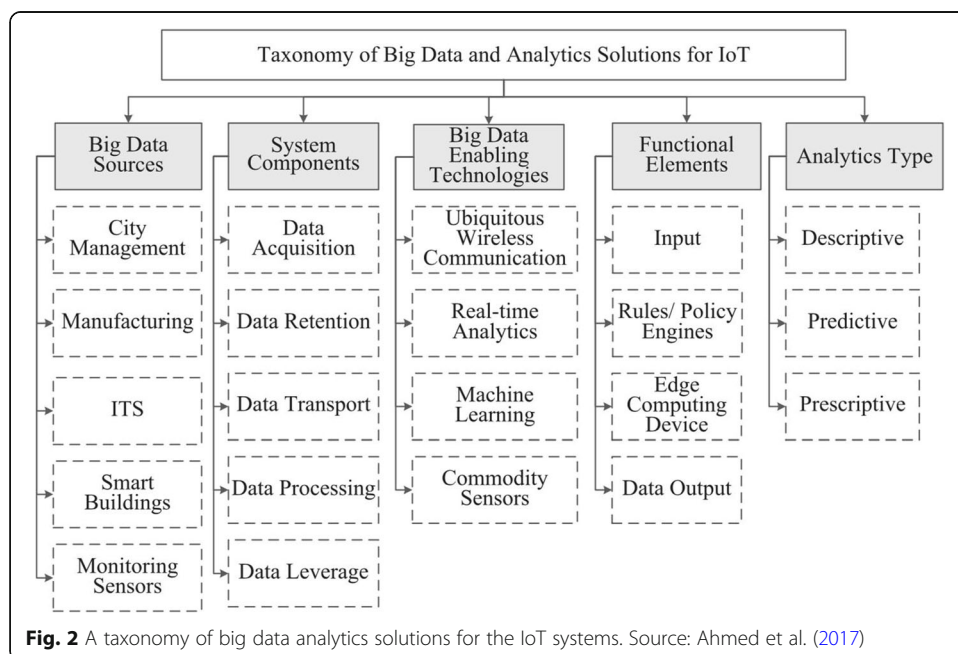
Taxonomy of Big Data and Analytics Solutions for IoT

Big Data Sources

City Management

Manufacturing

ITS

Smart Buildings

Monitoring Sensors

System Components

Data Acquisition

Data Retention

Data Transport

Data Processing

Data Leverage

Big Data Enabling Technologies

Ubiquitous Wireless Communication

Real-time Analytics

Machine Learning

Commodity Sensors

Functional Elements

Input

Rules/ Policy Engines

Edge Computing Device

Data Output

Analytics Type

Descriptive

Predictive

Prescriptive

**Fig. 2** A taxonomy of big data analytics solutions for the IoT systems. Source: Ahmed et al. (2017)